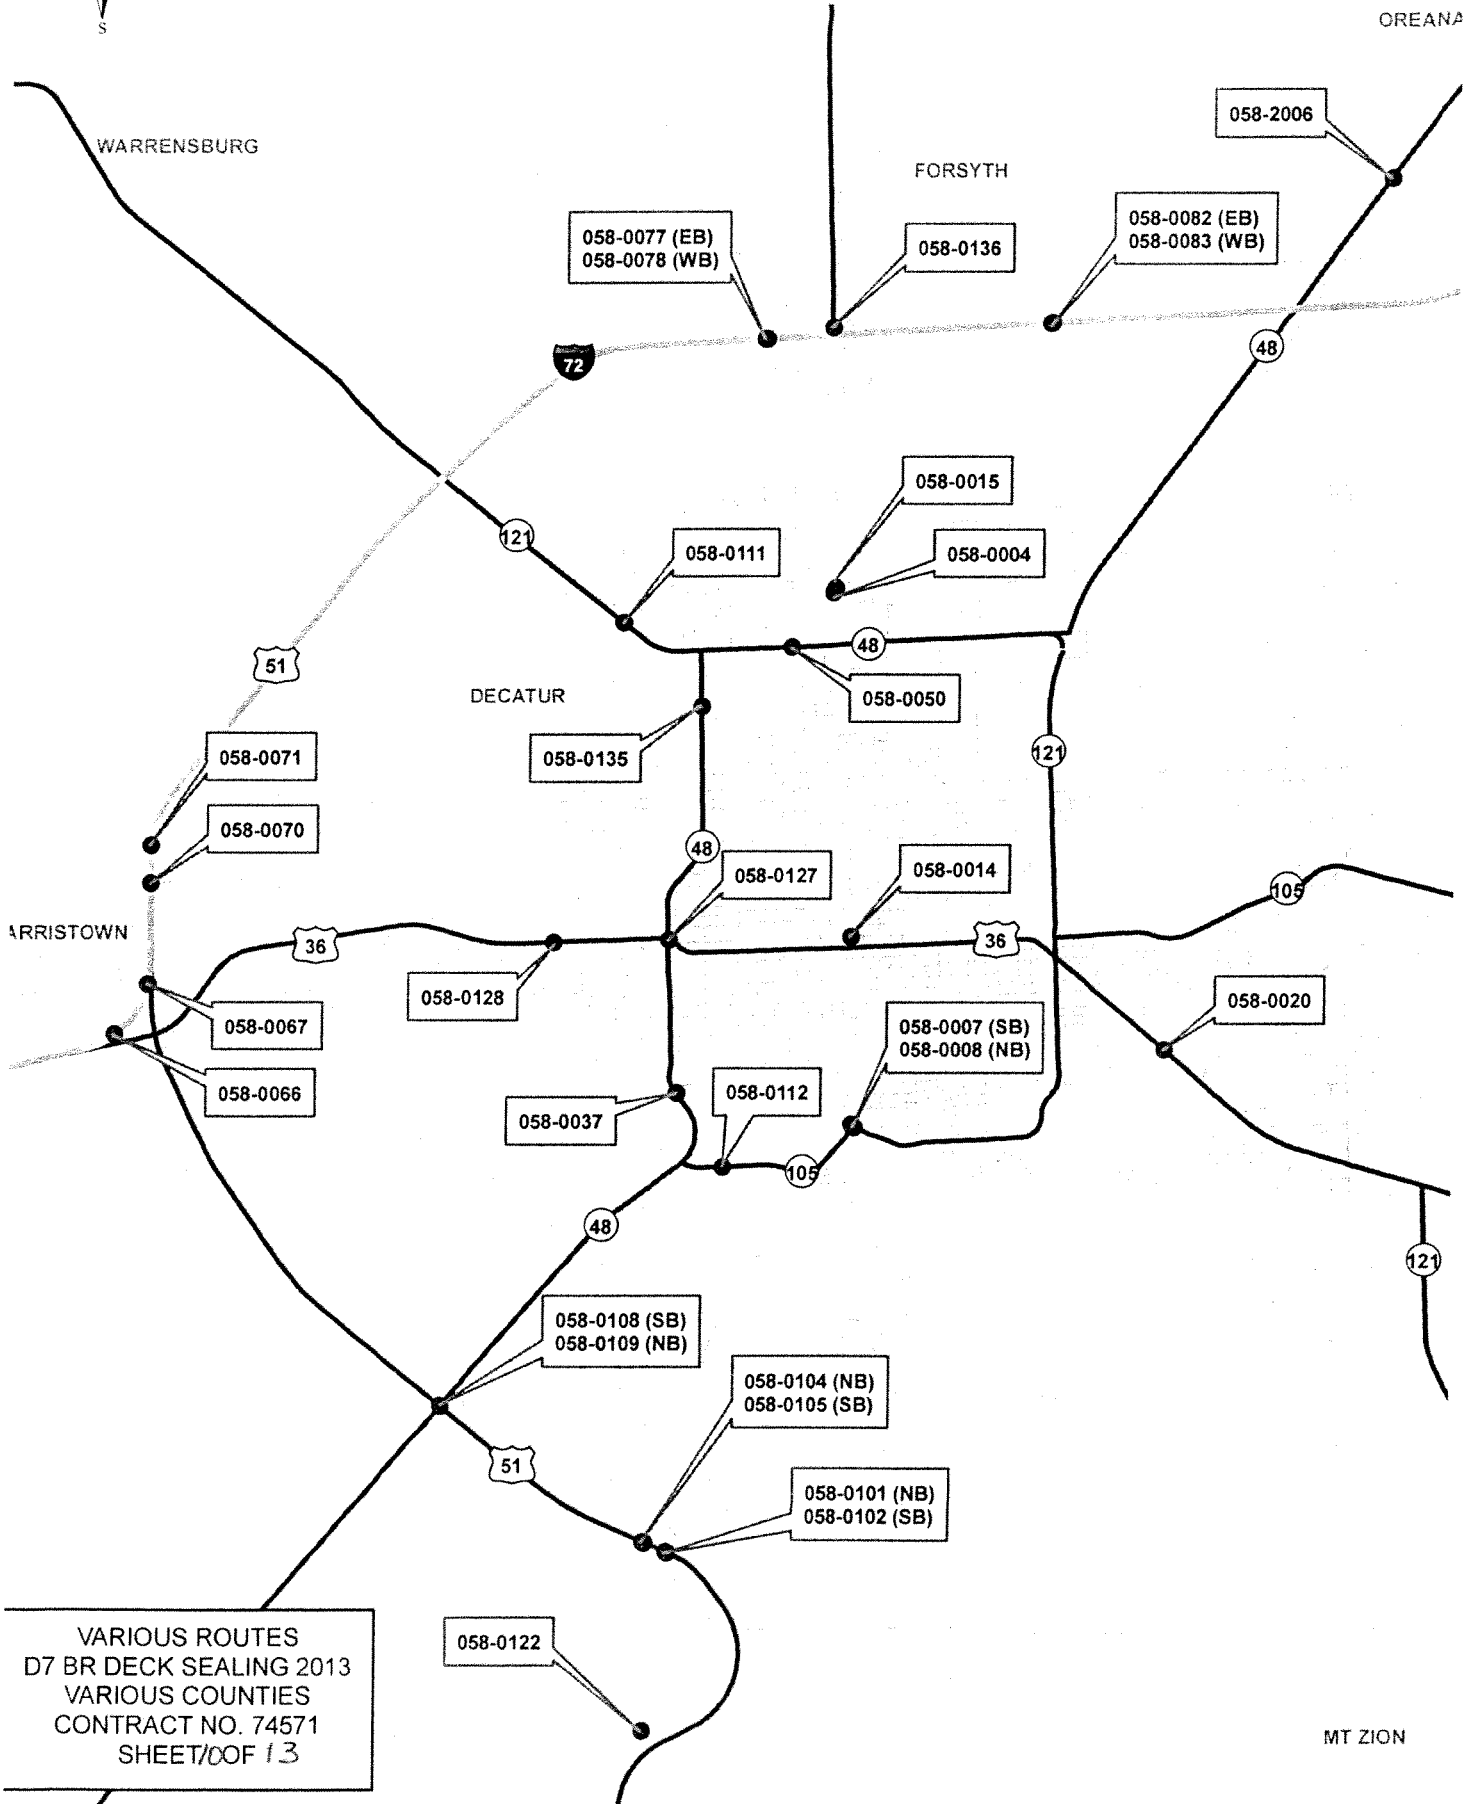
S

OREANA

WARRENSBURG

FORSYTH

058-2006

058-0077 (EB)
058-0078 (WB)

058-0136

058-0082 (EB)
058-0083 (WB)

72

48

058-0015

121

058-0111

058-0004

48

51

DECATUR

058-0050

121

058-0135

058-0071

058-0070

48

058-0127

058-0014

105

ARRISTOWN

36

36

058-0128

058-0067

058-0020

058-0007 (SB)
058-0008 (NB)

058-0066

058-0037

058-0112

105

48

121

058-0108 (SB)
058-0109 (NB)

058-0104 (NB)
058-0105 (SB)

51

058-0101 (NB)
058-0102 (SB)

VARIOUS ROUTES
D7 BR DECK SEALING 2013
VARIOUS COUNTIES
CONTRACT NO. 74571
SHEET/00F 13

058-0122

MT ZION